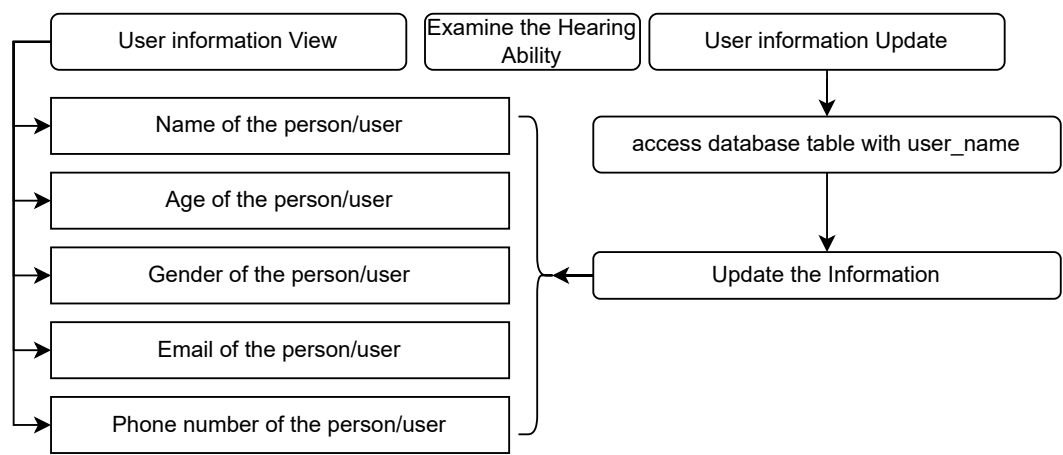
User information View

Examine the Hearing Ability

User information Update

Name of the person/user

Age of the person/user

Gender of the person/user

Email of the person/user

Phone number of the person/user

access database table with user_name

Update the Information